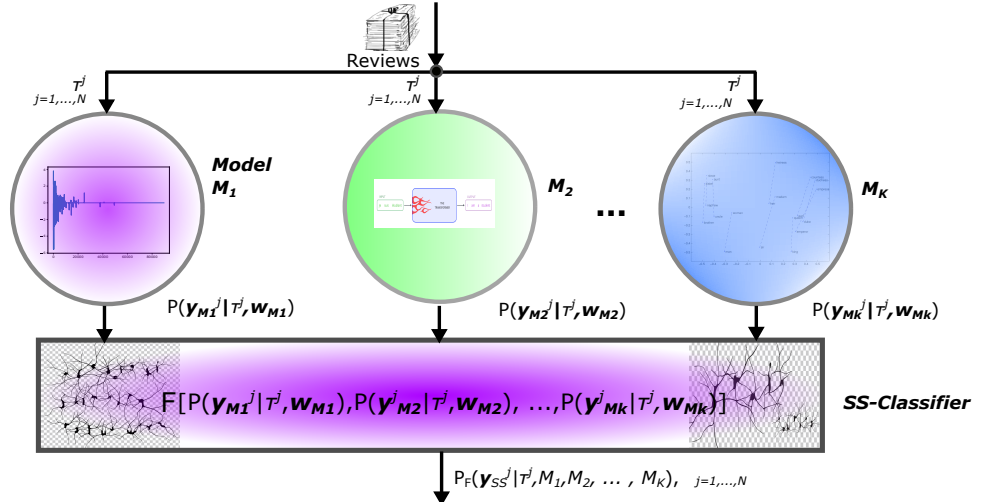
Reviews

$T^j$
$j=1,\ldots,N$

$T^j$
$j=1,\ldots,N$

$T^j$
$j=1,\ldots,N$

Model
$M_1$

$M_2$

...

$M_K$

$P(\boldsymbol{y}_{M1}{}^j|T^j,\boldsymbol{w}_{M1})$

$P(\boldsymbol{y}_{M2}{}^j|T^j,\boldsymbol{w}_{M2})$

$P(\boldsymbol{y}_{Mk}{}^j|T^j,\boldsymbol{w}_{Mk})$

$F[P(\boldsymbol{y}_{M1}{}^j|T^j,\boldsymbol{w}_{M1}),P(\boldsymbol{y}^j_{M2}|T^j,\boldsymbol{w}_{M2}), \ldots,P(\boldsymbol{y}^j_{Mk}|T^j, \boldsymbol{w}_{Mk})]$

SS-Classifier

$P_F(\boldsymbol{y}_{SS}{}^j|T^j,M_1,M_2, \ldots , M_K),\ \ j=1,\ldots,N$